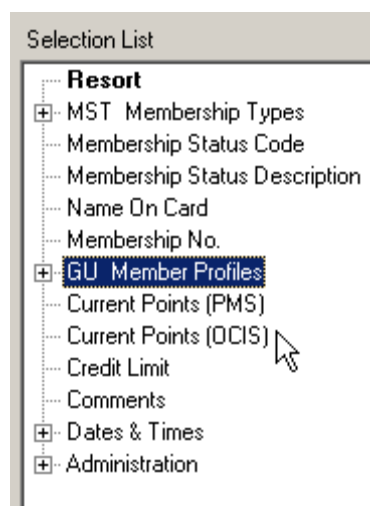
Selection List

Resort
MST Membership Types
Membership Status Code
Membership Status Description
Name On Card
Membership No.
GU Member Profiles
Current Points (PMS)
Current Points (OCIS)
Credit Limit
Comments
Dates & Times
Administration